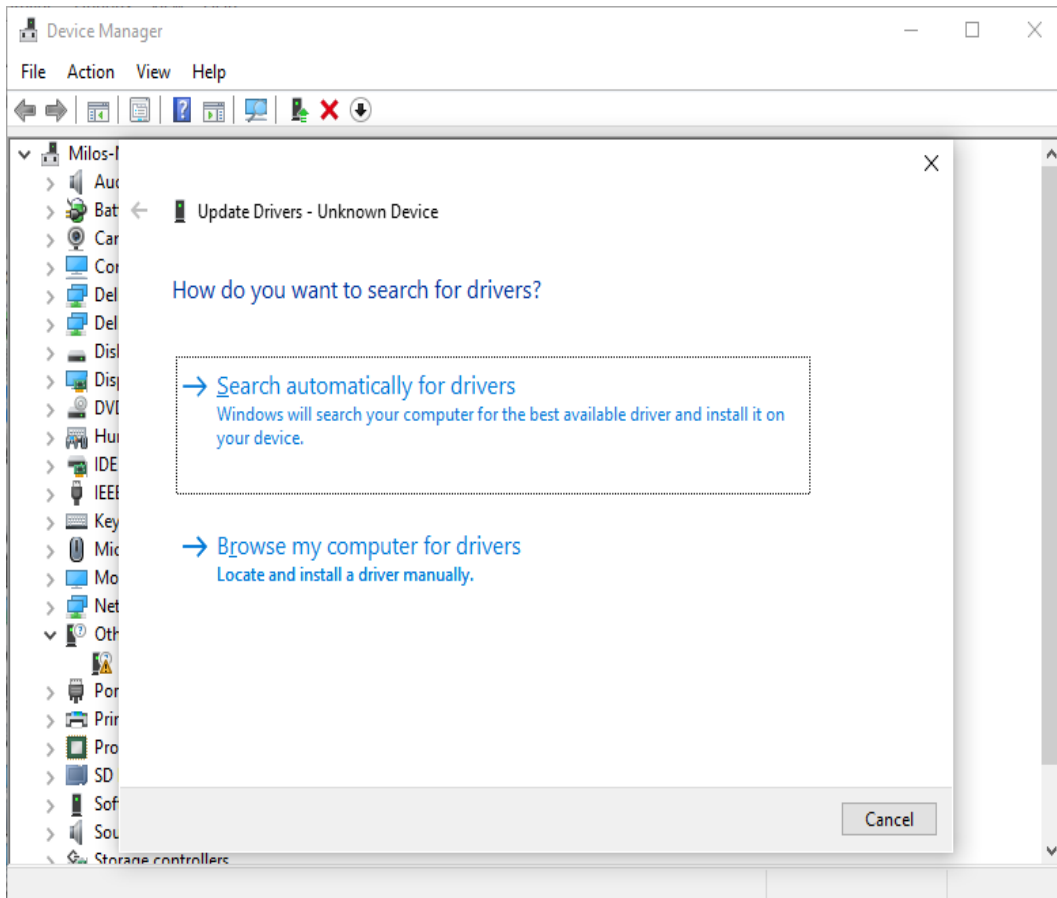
Device Manager

File Action View Help

Milos-
Aud
Bat
Car
Cor
Del
Del
Disk
Disp
DVD
Hu
IDE
IEEE
Key
Mic
Mo
Net
Oth
Por
Prin
Pro
SD
Soft
Sou
Storage controllers

Update Drivers - Unknown Device

How do you want to search for drivers?

→ Search automatically for drivers
Windows will search your computer for the best available driver and install it on your device.

→ Browse my computer for drivers
Locate and install a driver manually.

Cancel